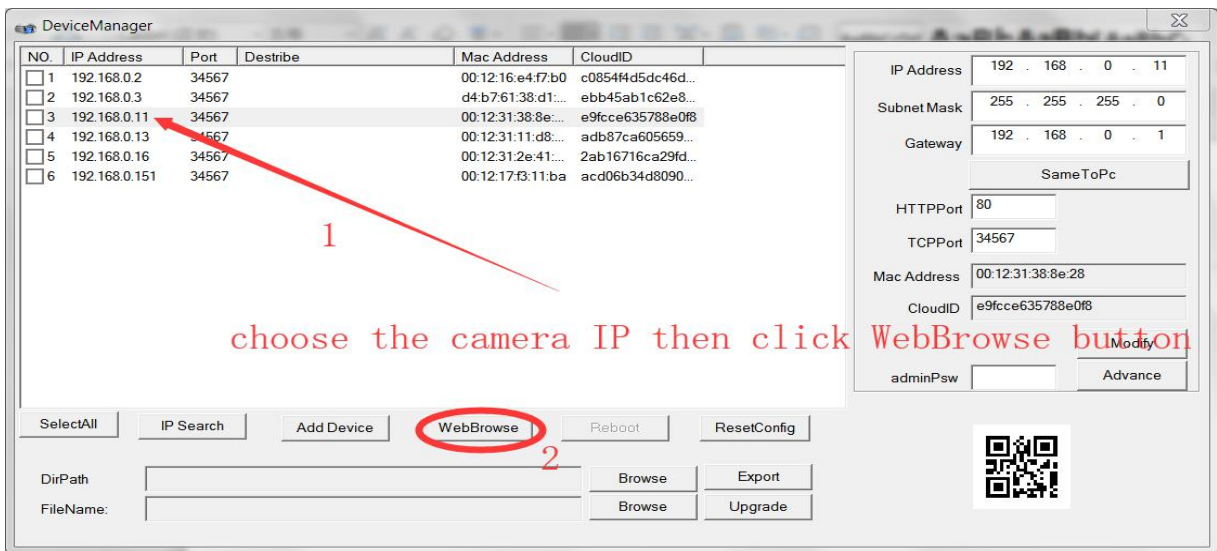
DeviceManager

| NO. | IP Address | Port | Destribe | Mac Address | CloudID |
|---|---|---|---|---|---|
| 1 | 192.168.0.2 | 34567 | | 00:12:16:e4:f7:b0 | c0854f4d5dc46d... |
| 2 | 192.168.0.3 | 34567 | | d4:b7:61:38:d1:... | ebb45ab1c62e8... |
| 3 | 192.168.0.11 | 34567 | | 00:12:31:38:8e:... | e9fcce635788e0f8 |
| 4 | 192.168.0.13 | 34567 | | 00:12:31:11:d8:... | adb87ca605659... |
| 5 | 192.168.0.16 | 34567 | | 00:12:31:2e:41:... | 2ab16716ca29fd... |
| 6 | 192.168.0.151 | 34567 | | 00:12:17:f3:11:ba | acd06b34d8090... |

1

IP Address 192 . 168 . 0 . 11
Subnet Mask 255 . 255 . 255 . 0
Gateway 192 . 168 . 0 . 1
SameToPc
HTTPPort 80
TCPPort 34567
Mac Address 00:12:31:38:8e:28
CloudID e9fcce635788e0f8

choose the camera IP then click WebBrowse button

Modify
adminPsw
Advance

SelectAll
IP Search
Add Device
WebBrowse
Reboot
ResetConfig

2

DirPath
Browse
Export
FileName:
Browse
Upgrade